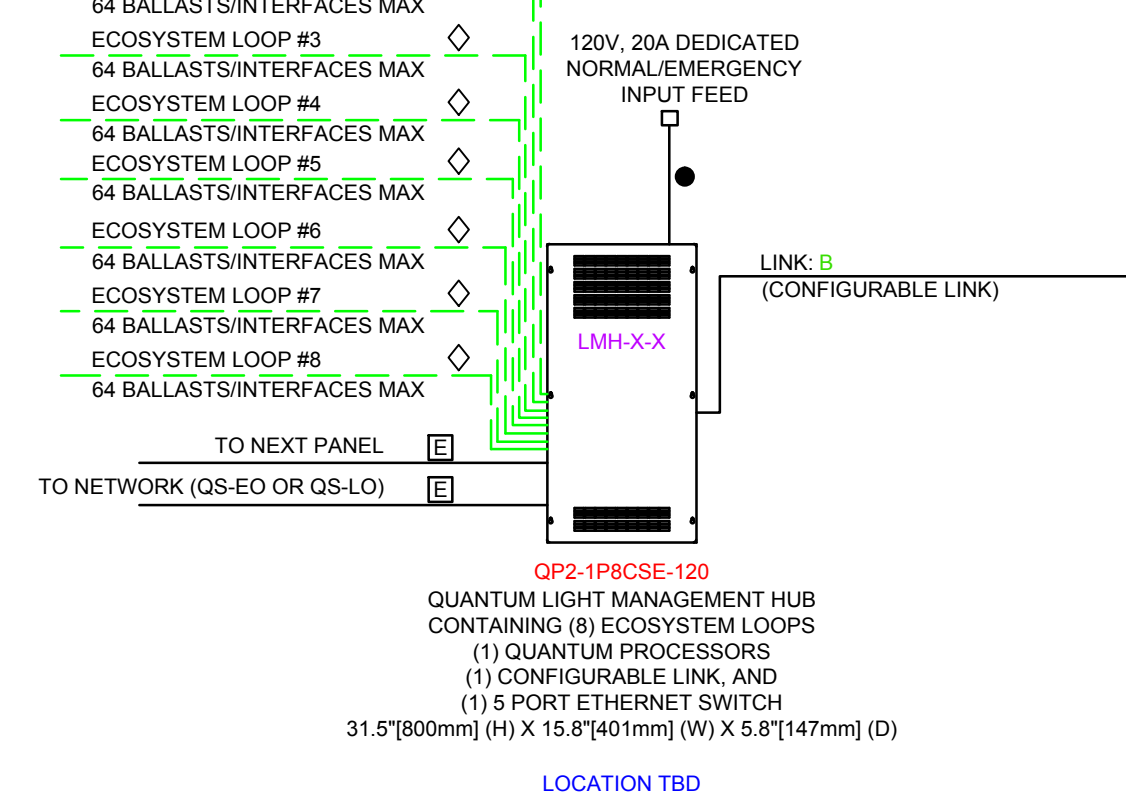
64 BALLASTS/INTERFACES MAX

ECOSYSTEM LOOP #3
64 BALLASTS/INTERFACES MAX

ECOSYSTEM LOOP #4
64 BALLASTS/INTERFACES MAX

ECOSYSTEM LOOP #5
64 BALLASTS/INTERFACES MAX

ECOSYSTEM LOOP #6
64 BALLASTS/INTERFACES MAX

ECOSYSTEM LOOP #7
64 BALLASTS/INTERFACES MAX

ECOSYSTEM LOOP #8
64 BALLASTS/INTERFACES MAX

120V, 20A DEDICATED NORMAL/EMERGENCY INPUT FEED

LINK: B
(CONFIGURABLE LINK)

LMH-X-X

TO NEXT PANEL E

TO NETWORK (QS-EO OR QS-LO) E

QP2-1P8CSE-120
QUANTUM LIGHT MANAGEMENT HUB
CONTAINING (8) ECOSYSTEM LOOPS
(1) QUANTUM PROCESSORS
(1) CONFIGURABLE LINK, AND
(1) 5 PORT ETHERNET SWITCH
31.5"[800mm] (H) X 15.8"[401mm] (W) X 5.8"[147mm] (D)

LOCATION TBD